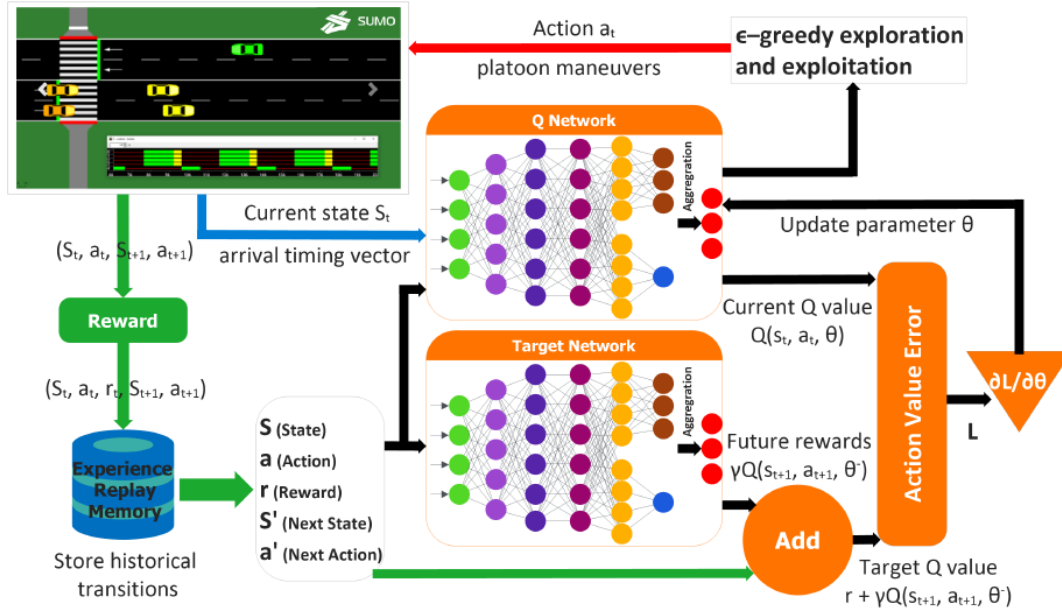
SUMO

Action $a_t$

platoon maneuvers

ϵ–greedy exploration and exploitation

Q Network

Aggregation

Current state $S_t$

arrival timing vector

Update parameter θ

$(S_t, a_t, S_{t+1}, a_{t+1})$

Reward

$(S_t, a_t, r_t, S_{t+1}, a_{t+1})$

Experience Replay Memory

Store historical transitions

Current Q value $Q(s_t, a_t, θ)$

Action Value Error

$∂L/∂θ$

L

Target Network

Aggregation

S (State)
a (Action)
r (Reward)
S' (Next State)
a' (Next Action)

Future rewards $γQ(s_{t+1}, a_{t+1}, θ^-)$

Add

Target Q value $r + γQ(s_{t+1}, a_{t+1}, θ^-)$